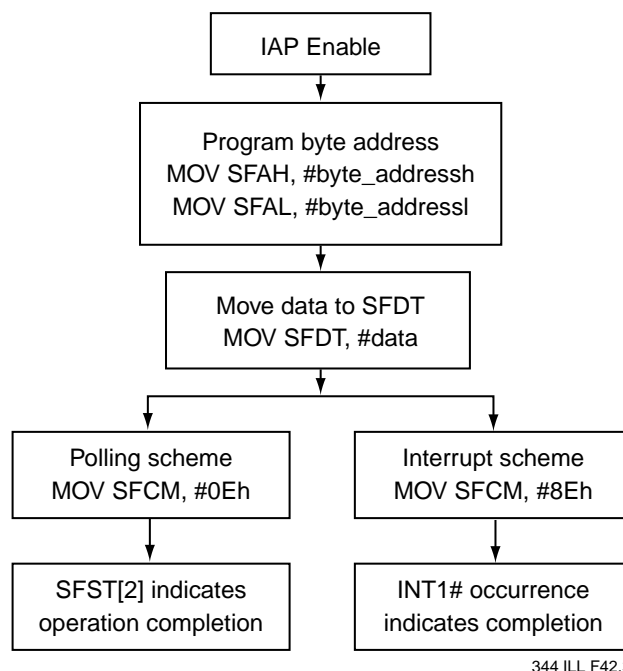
IAP Enable

Program byte address
MOV SFAH, #byte_addressh
MOV SFAL, #byte_addressl

Move data to SFDT
MOV SFDT, #data

Polling scheme
MOV SFCM, #0Eh

Interrupt scheme
MOV SFCM, #8Eh

SFST[2] indicates
operation completion

INT1# occurrence
indicates completion

344 ILL F42.